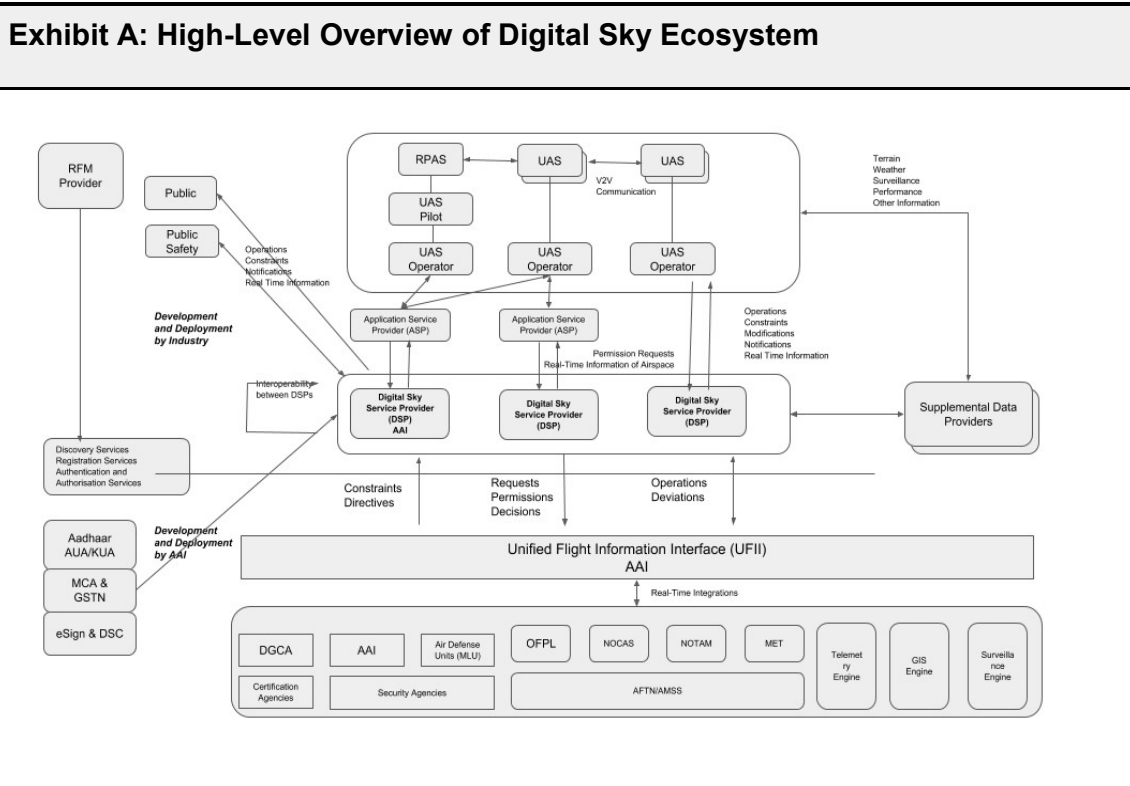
Exhibit A: High-Level Overview of Digital Sky Ecosystem

RFM Provider

Public

Public Safety

Operations
Constraints
Notifications
Real Time Information

RPAS

UAS

UAS

V2V Communication

UAS Pilot

UAS Operator

UAS Operator

UAS Operator

Terrain
Weather
Surveillance
Performance
Other Information

Development and Deployment by Industry

Application Service Provider (ASP)

Application Service Provider (ASP)

Operations
Constraints
Modifications
Notifications
Real Time Information

Permission Requests
Real-Time Information of Airspace

Interoperability between DSPs

Digital Sky Service Provider (DSP) AAI

Digital Sky Service Provider (DSP)

Digital Sky Service Provider (DSP)

Supplemental Data Providers

Discovery Services
Registration Services
Authentication and Authorisation Services

Constraints
Directives

Requests
Permissions
Decisions

Operations
Deviations

Aadhaar AUA/KUA

Development and Deployment by AAI

MCA & GSTN

eSign & DSC

Unified Flight Information Interface (UFII)
AAI

Real-Time Integrations

DGCA

AAI

Air Defense Units (MLU)

OFPL

NOCAS

NOTAM

MET

Telemetry Engine

GIS Engine

Surveillance Engine

Certification Agencies

Security Agencies

AFTN/AMSS